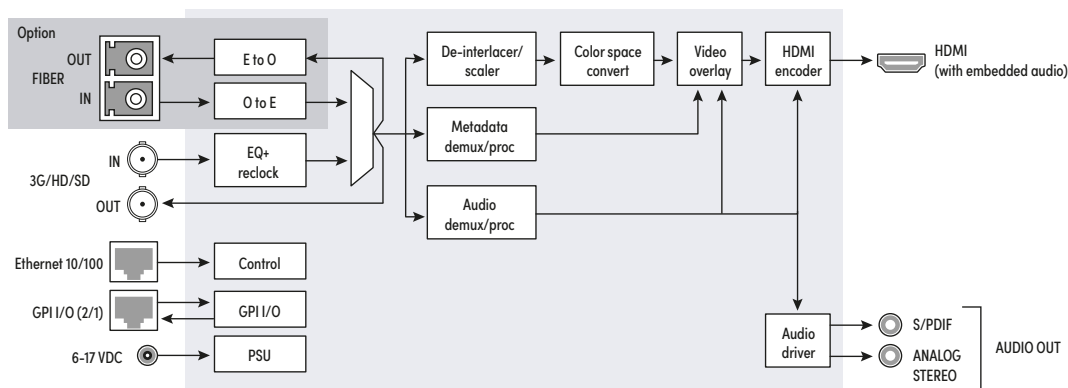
Option
OUT
FIBER
IN
E to O
O to E
3G/HD/SD
IN
OUT
EQ+ reclock
De-interlacer/ scaler
Color space convert
Video overlay
HDMI encoder
HDMI (with embedded audio)
Metadata demux/proc
Audio demux/proc
Ethernet 10/100
Control
GPI I/O (2/1)
GPI I/O
6-17 VDC
PSU
Audio driver
S/PDIF
ANALOG STEREO
AUDIO OUT